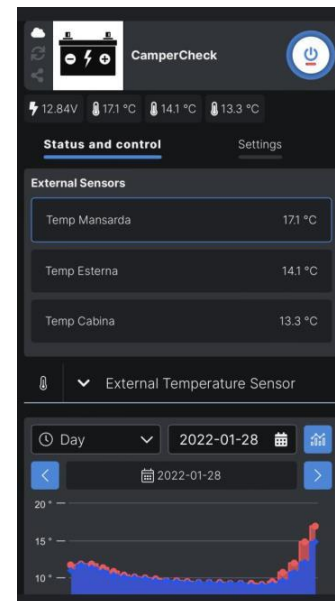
CamperCheck

12.84V 17.1 °C 14.1 °C 13.3 °C

Status and control

Settings

External Sensors

Temp Mansarda 17.1 °C

Temp Esterna 14.1 °C

Temp Cabina 13.3 °C

External Temperature Sensor

Day

2022-01-28

2022-01-28

20 °

15 °

10 °